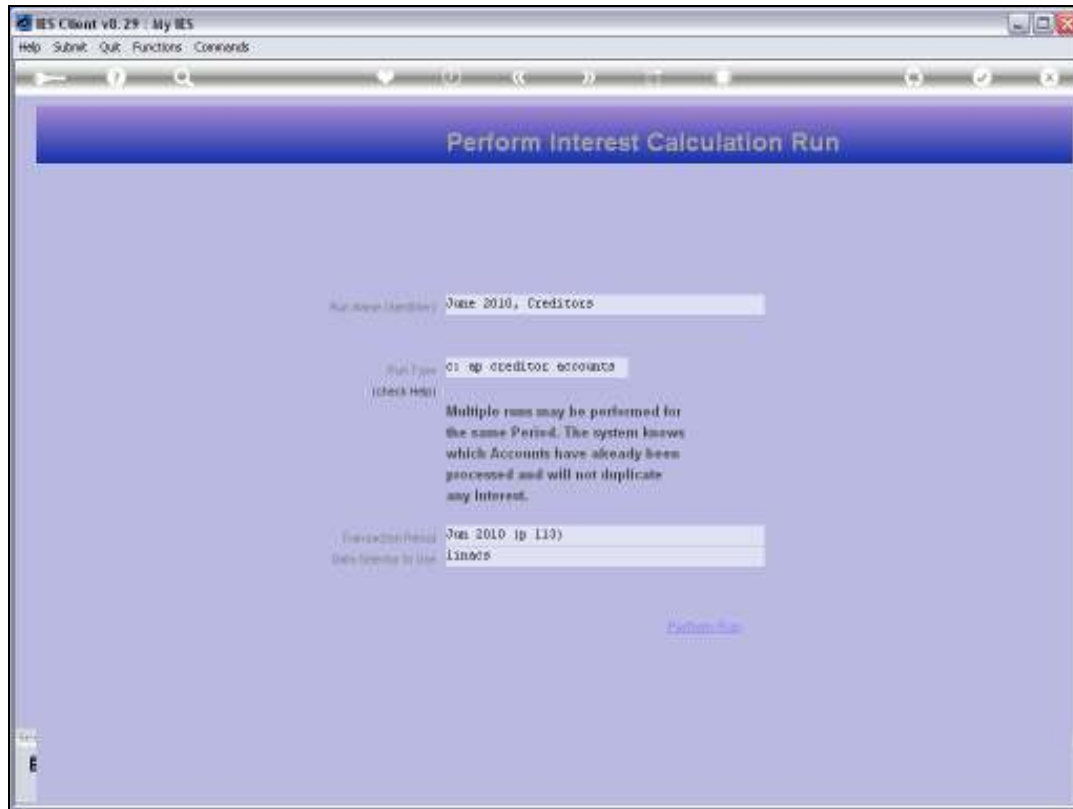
IES Client v8.29 : My IES

Help Submit Quit Functions Commands

Perform Interest Calculation Run

Run Name (Identifier) June 2010, Creditors

Run Type C: ap creditor accounts
(check Help)

Multiple runs may be performed for the same Period. The system knows which Accounts have already been processed and will not duplicate any Interest.

Transaction Period Jun 2010 (p 113)
Data Selector to Use linacs

Perform Run